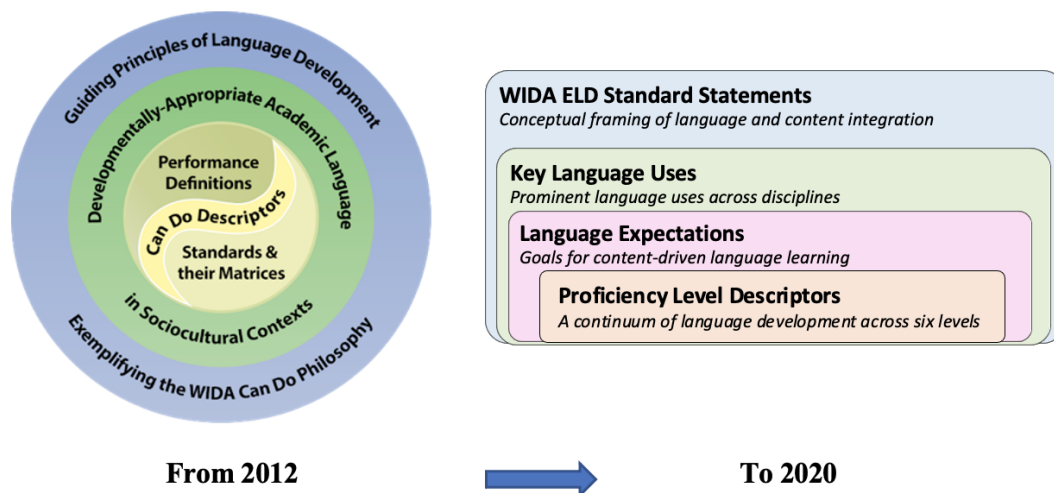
Guiding Principles of Language Development

Developmentally-Appropriate Academic Language in Sociocultural Contexts

Performance Definitions

Can Do Descriptors

Standards & their Matrices

Exemplifying the WIDA Can Do Philosophy

WIDA ELD Standard Statements
Conceptual framing of language and content integration

Key Language Uses
Prominent language uses across disciplines

Language Expectations
Goals for content-driven language learning

Proficiency Level Descriptors
A continuum of language development across six levels

From 2012

To 2020